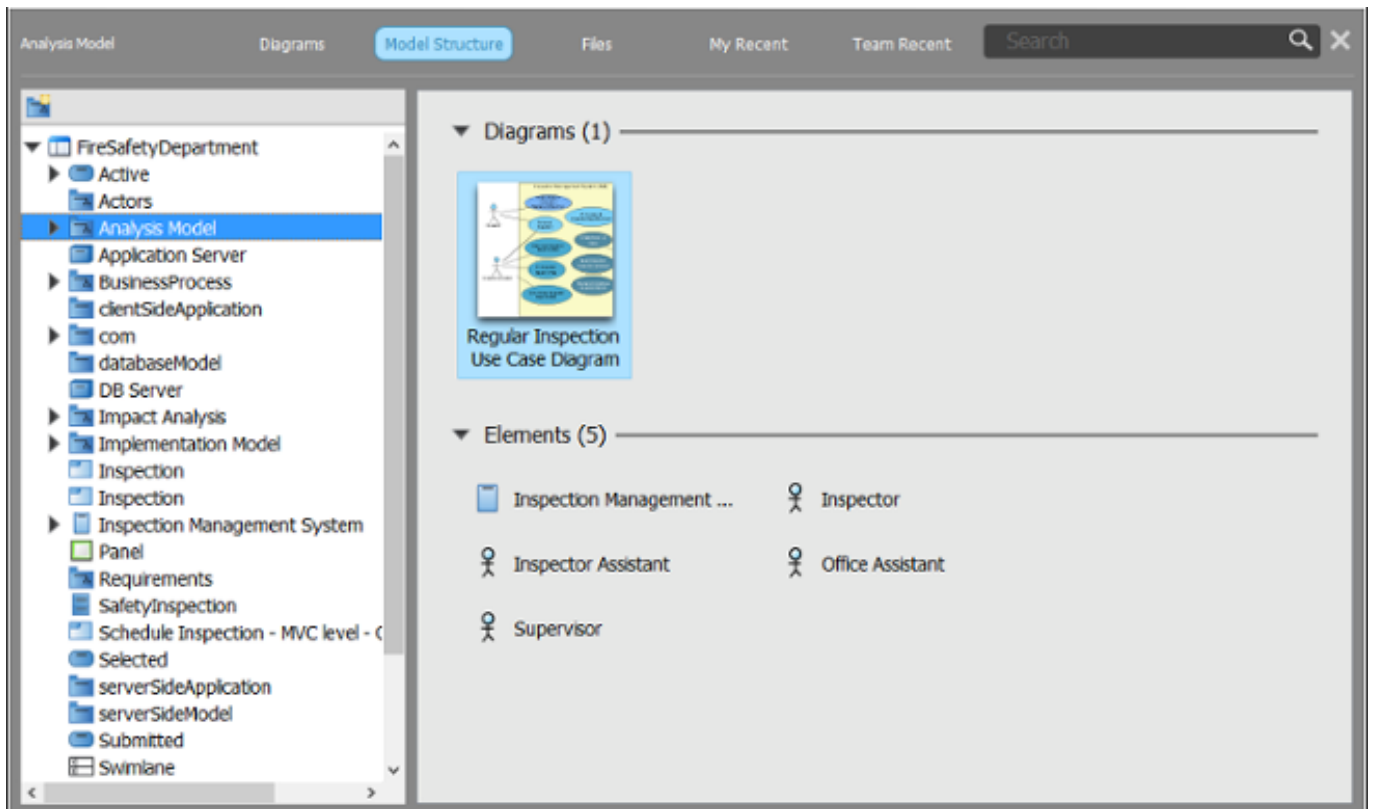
Analysis Model

Diagrams

Model Structure

Files

My Recent

Team Recent

Search

FireSafetyDepartment
Active
Actors
Analysis Model
Application Server
BusinessProcess
clientSideApplication
com
databaseModel
DB Server
Impact Analysis
Implementation Model
Inspection
Inspection
Inspection Management System
Panel
Requirements
SafetyInspection
Schedule Inspection - MVC level - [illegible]
Selected
serverSideApplication
serverSideModel
Submitted
Swimlane

Diagrams (1)

Regular Inspection Use Case Diagram

Elements (5)

Inspection Management ...

Inspector

Inspector Assistant

Office Assistant

Supervisor